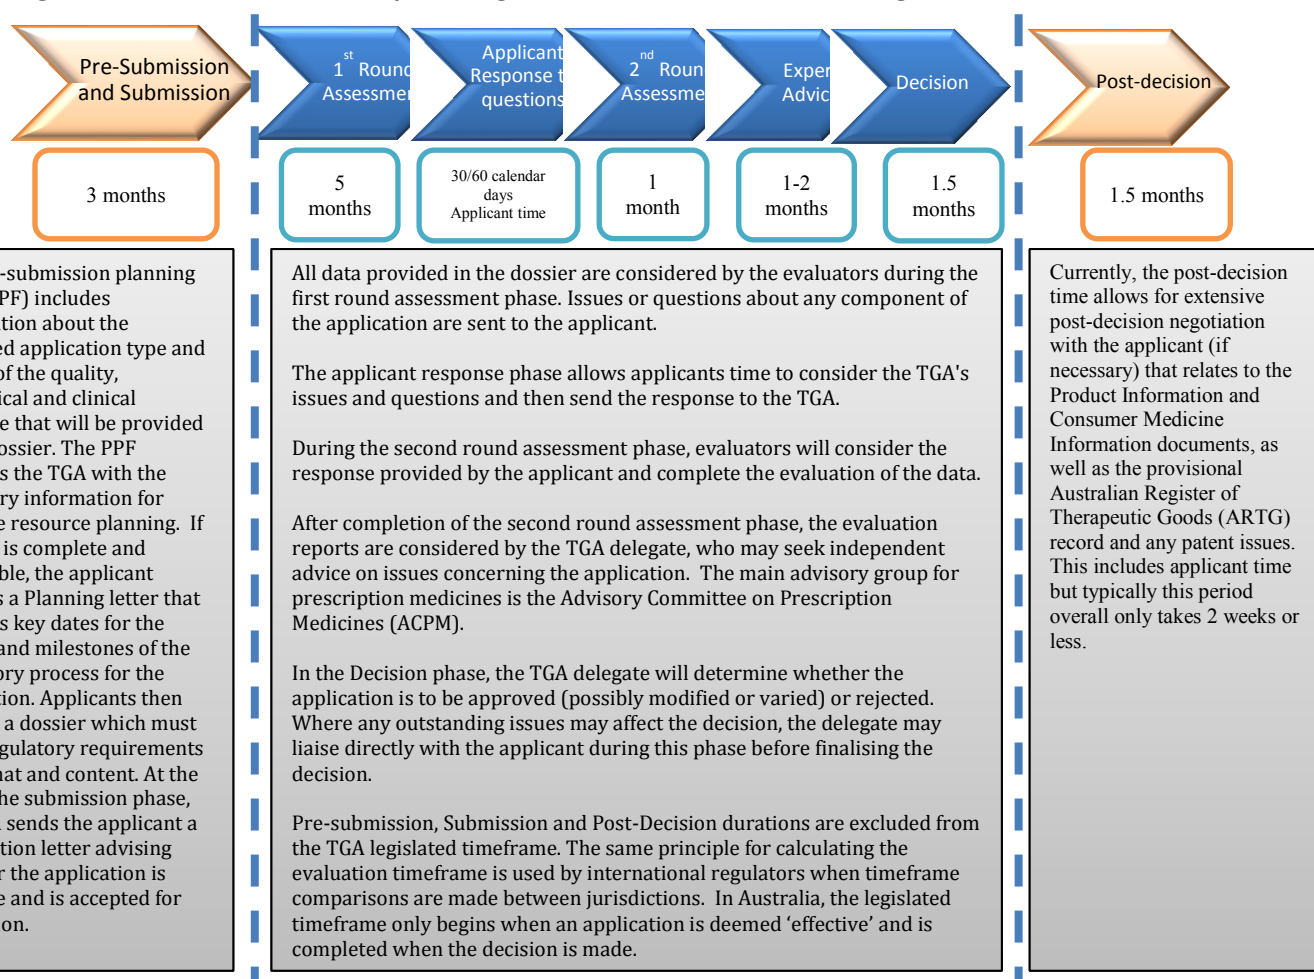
Pre-Submission and Submission

$1^{st}$ Round Assessmen

Applicant Response t questions

$2^{nd}$ Roun Assessme

Exper Advic

Decision

Post-decision

3 months

5 months

30/60 calendar days Applicant time

1 month

1-2 months

1.5 months

1.5 months

-submission planning PF) includes tion about the ed application type and of the quality, ical and clinical e that will be provided ossier. The PPF s the TGA with the ry information for e resource planning. If is complete and ble, the applicant s a Planning letter that s key dates for the and milestones of the ry process for the ion. Applicants then a dossier which must gulatory requirements at and content. At the he submission phase, sends the applicant a tion letter advising r the application is e and is accepted for on.

All data provided in the dossier are considered by the evaluators during the first round assessment phase. Issues or questions about any component of the application are sent to the applicant.

The applicant response phase allows applicants time to consider the TGA's issues and questions and then send the response to the TGA.

During the second round assessment phase, evaluators will consider the response provided by the applicant and complete the evaluation of the data.

After completion of the second round assessment phase, the evaluation reports are considered by the TGA delegate, who may seek independent advice on issues concerning the application. The main advisory group for prescription medicines is the Advisory Committee on Prescription Medicines (ACPM).

In the Decision phase, the TGA delegate will determine whether the application is to be approved (possibly modified or varied) or rejected. Where any outstanding issues may affect the decision, the delegate may liaise directly with the applicant during this phase before finalising the decision.

Pre-submission, Submission and Post-Decision durations are excluded from the TGA legislated timeframe. The same principle for calculating the evaluation timeframe is used by international regulators when timeframe comparisons are made between jurisdictions. In Australia, the legislated timeframe only begins when an application is deemed ‘effective’ and is completed when the decision is made.

Currently, the post-decision time allows for extensive post-decision negotiation with the applicant (if necessary) that relates to the Product Information and Consumer Medicine Information documents, as well as the provisional Australian Register of Therapeutic Goods (ARTG) record and any patent issues. This includes applicant time but typically this period overall only takes 2 weeks or less.